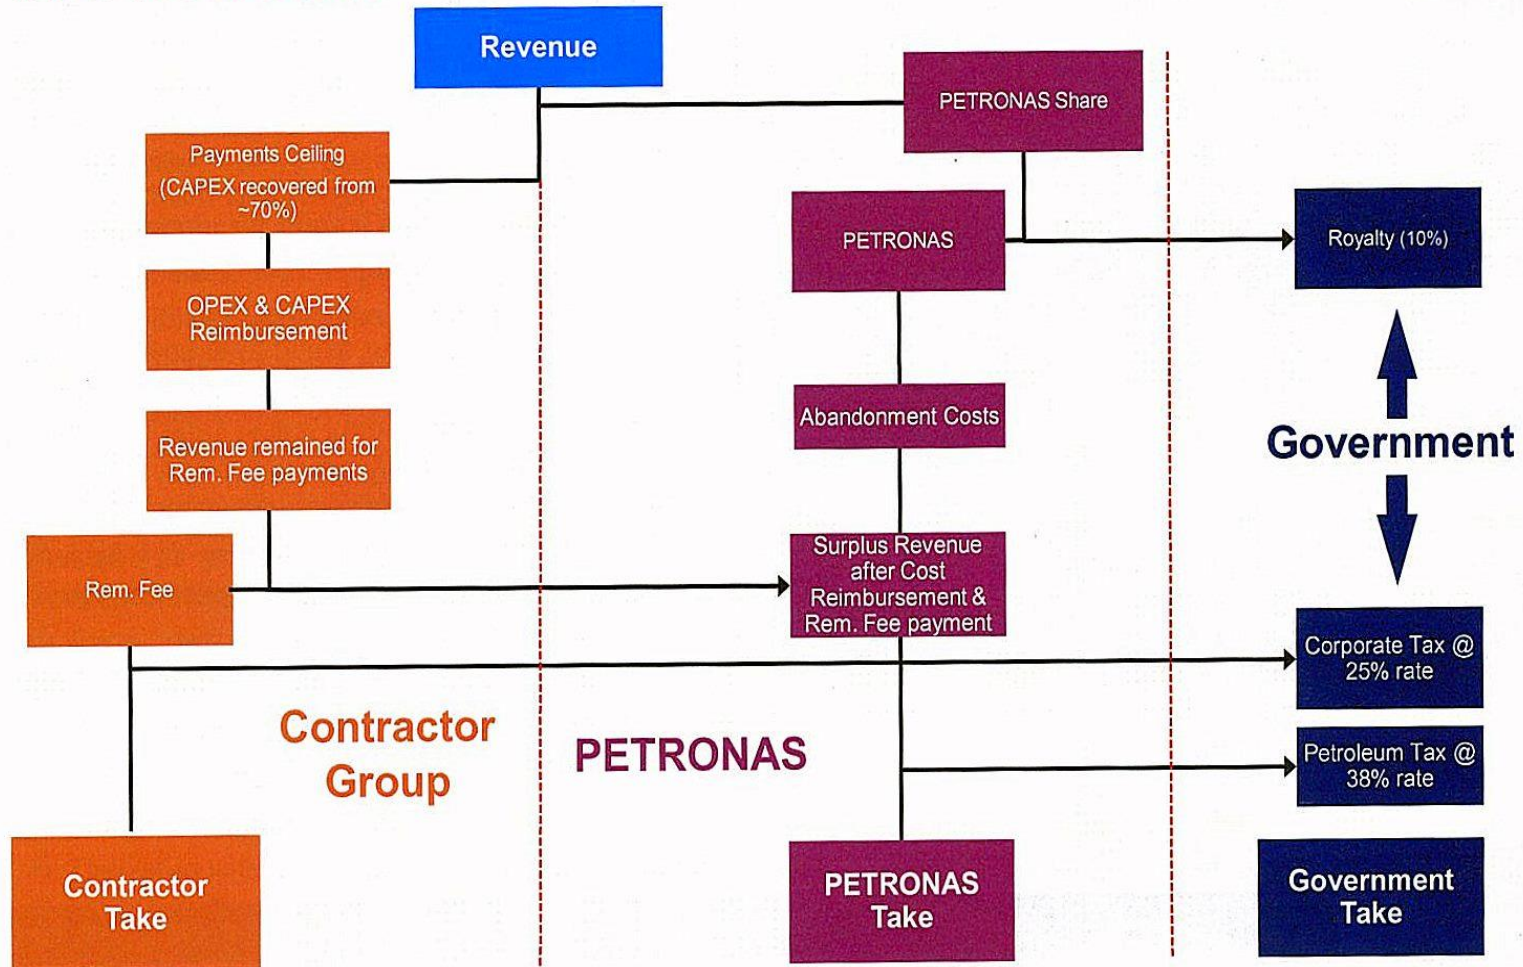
Revenue

PETRONAS Share

Payments Ceiling (CAPEX recovered from ~70%)

PETRONAS

Royalty (10%)

OPEX & CAPEX Reimbursement

Abandonment Costs

Revenue remained for Rem. Fee payments

Government

Rem. Fee

Surplus Revenue after Cost Reimbursement & Rem. Fee payment

Corporate Tax @ 25% rate

Contractor Group

PETRONAS

Petroleum Tax @ 38% rate

Contractor Take

PETRONAS Take

Government Take